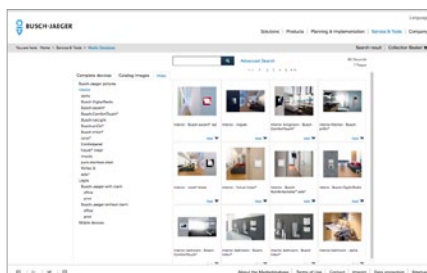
BUSCH-JAEGER

Language

Solutions | Products | Planning & Implementation | Service & Tools | Company

You are here: Home | Service & Tools | Media Database

Search result | Collection Basket

Advanced Search

Complete devices Catalog images Video

Busch-Jaeger pictures
Interior
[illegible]
Busch-Jaeger/Radio
Busch-pocket®
Busch-ComfortTouch®
Busch-iceLight
Busch-priOn®
Busch-Welcome®
pure®
Combinations
future® linear
Impuls
pure stainless steel
Reflex SI
solo®
Lights
Busch-Jaeger with night
office
print
Busch-Jaeger without batch
office
print
Mobile devices

Interior - Busch-pocket® set
Interior - Impuls
Interior livingroom - Busch-pocket®
Interior - Busch-pocket® priOn®
Interior - Level future
Interior - future linear®
Interior - Busch-ComfortTouch®
Interior - Busch-iceLight/Radio
Interior bathroom - Busch-ComfortTouch®
Interior bathroom - Busch-ComfortTouch®
Interior bathroom - future linear

About the Mediadatabase | Terms of use | Contact | Imprint | Data protection | Sitemap